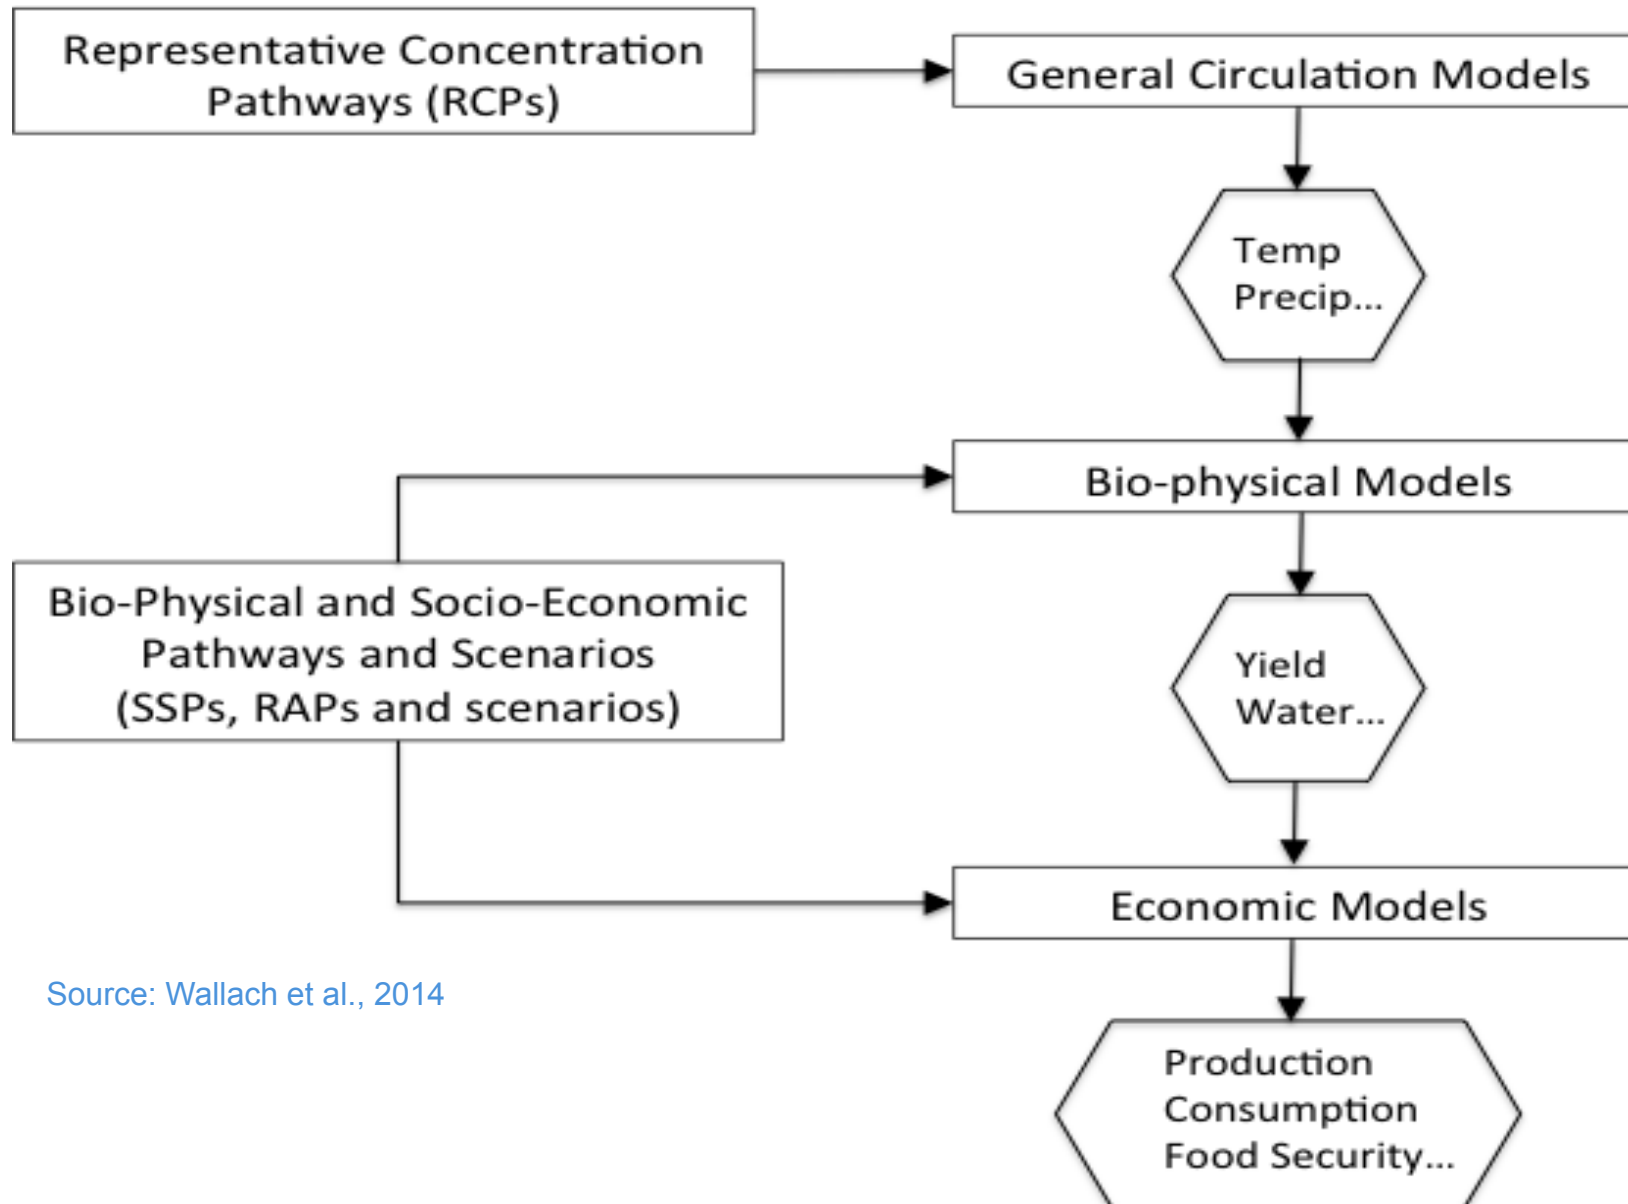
Representative Concentration Pathways (RCPs)

General Circulation Models

Temp
Precip...

Bio-physical Models

Bio-Physical and Socio-Economic Pathways and Scenarios (SSPs, RAPs and scenarios)

Yield
Water...

Economic Models

Source: Wallach et al., 2014

Production
Consumption
Food Security...